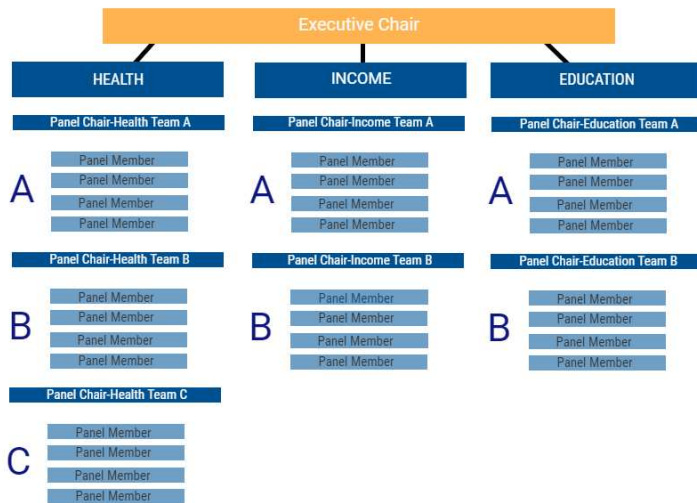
Executive Chair

HEALTH

Panel Chair-Health Team A

A

Panel Member
Panel Member
Panel Member
Panel Member

Panel Chair-Health Team B

B

Panel Member
Panel Member
Panel Member
Panel Member

Panel Chair-Health Team C

C

Panel Member
Panel Member
Panel Member
Panel Member

INCOME

Panel Chair-Income Team A

A

Panel Member
Panel Member
Panel Member
Panel Member

Panel Chair-Income Team B

B

Panel Member
Panel Member
Panel Member
Panel Member

EDUCATION

Panel Chair-Education Team A

A

Panel Member
Panel Member
Panel Member
Panel Member

Panel Chair-Education Team B

B

Panel Member
Panel Member
Panel Member
Panel Member